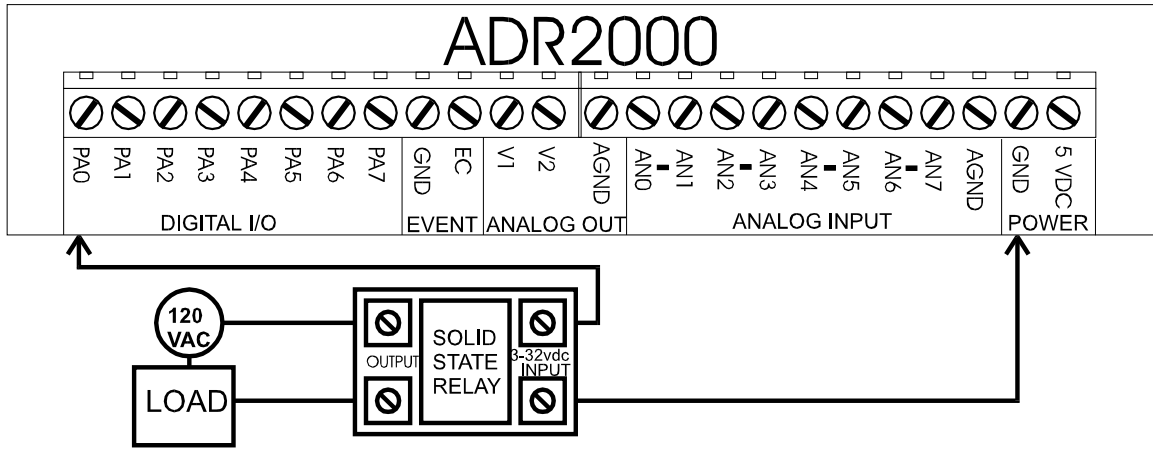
ADR2000

PA0 PA1 PA2 PA3 PA4 PA5 PA6 PA7 GND EC V1 V2 AGND AN0 - AN1 AN2 - AN3 AN4 - AN5 AN6 - AN7 AGND GND 5 VDC

DIGITAL I/O | EVENT | ANALOG OUT | ANALOG INPUT | POWER

120 VAC

LOAD

OUTPUT

SOLID STATE RELAY

3-32vdc INPUT